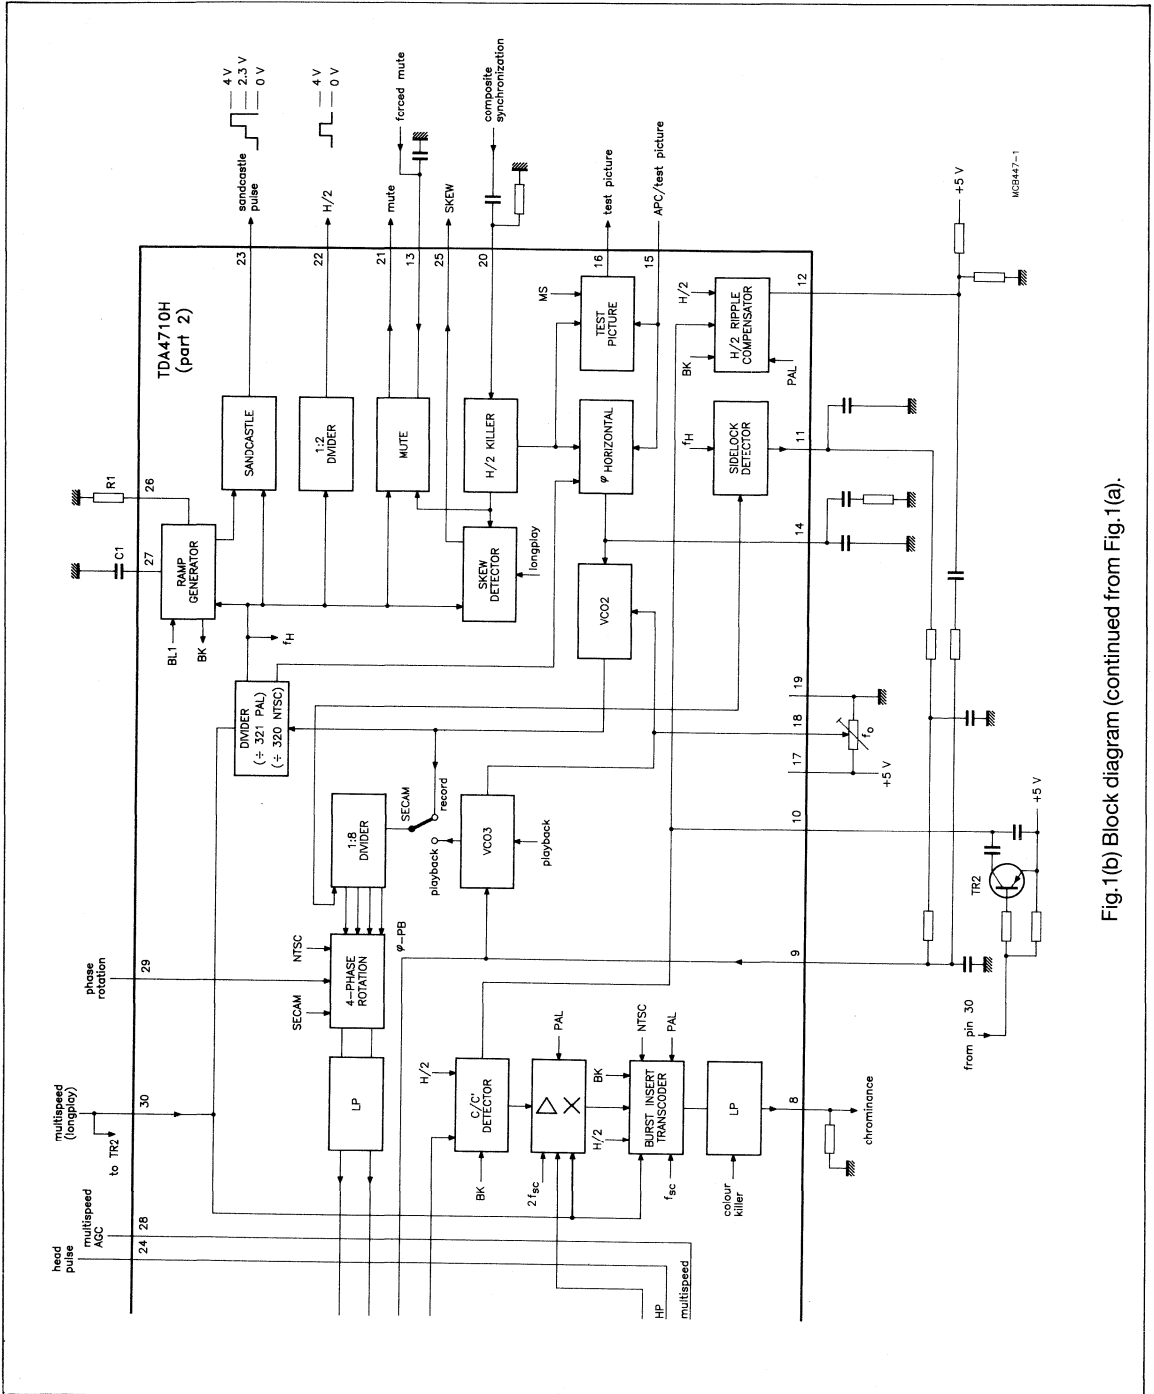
TDA4710H
(part 2)

sandcastle pulse
4 V
2.3 V
0 V
H/2
4 V
0 V
forced mute
mute
SKEW
composite synchronization
test picture
APC/test picture
+5 V
MCB447-1

23
22
21
13
25
20
16
15
12
11
14
19
18
17
10
9
8
30
29
28
24
26
27

R1
C1
RAMP GENERATOR
SANDCASTLE
1:2 DIVIDER
MUTE
H/2 KILLER
SKEW DETECTOR
longplay
MS
TEST PICTURE
$\varphi$ HORIZONTAL
H/2
BK
H/2 RIPPLE COMPENSATOR
PAL
$f_H$
SIDELOCK DETECTOR
VCO2
BL1
BK
$f_H$
DIVIDER
(÷ 321 PAL)
(÷ 320 NTSC)
$f_o$
+5 V
SECAM
record
1:8 DIVIDER
playback
VCO3
playback
NTSC
4-PHASE ROTATION
SECAM
$\varphi$—PB
phase rotation
TR2
+5 V
from pin 30
multispeed (longplay)
to TR2
LP
H/2
C/C' DETECTOR
BK
PAL
$2f_{sc}$
BK
H/2
NTSC
PAL
BURST INSERT TRANSCODER
$f_{sc}$
LP
colour killer
chrominance
head pulse
multispeed AGC
HP
multispeed

Fig.1(b) Block diagram (continued from Fig.1(a).